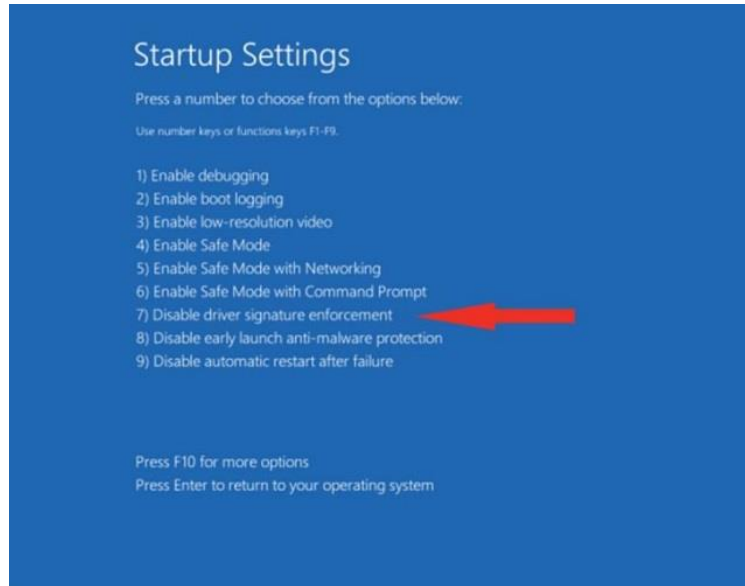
Startup Settings

Press a number to choose from the options below:

Use number keys or functions keys F1-F9.

1) Enable debugging
2) Enable boot logging
3) Enable low-resolution video
4) Enable Safe Mode
5) Enable Safe Mode with Networking
6) Enable Safe Mode with Command Prompt
7) Disable driver signature enforcement
8) Disable early launch anti-malware protection
9) Disable automatic restart after failure

Press F10 for more options
Press Enter to return to your operating system